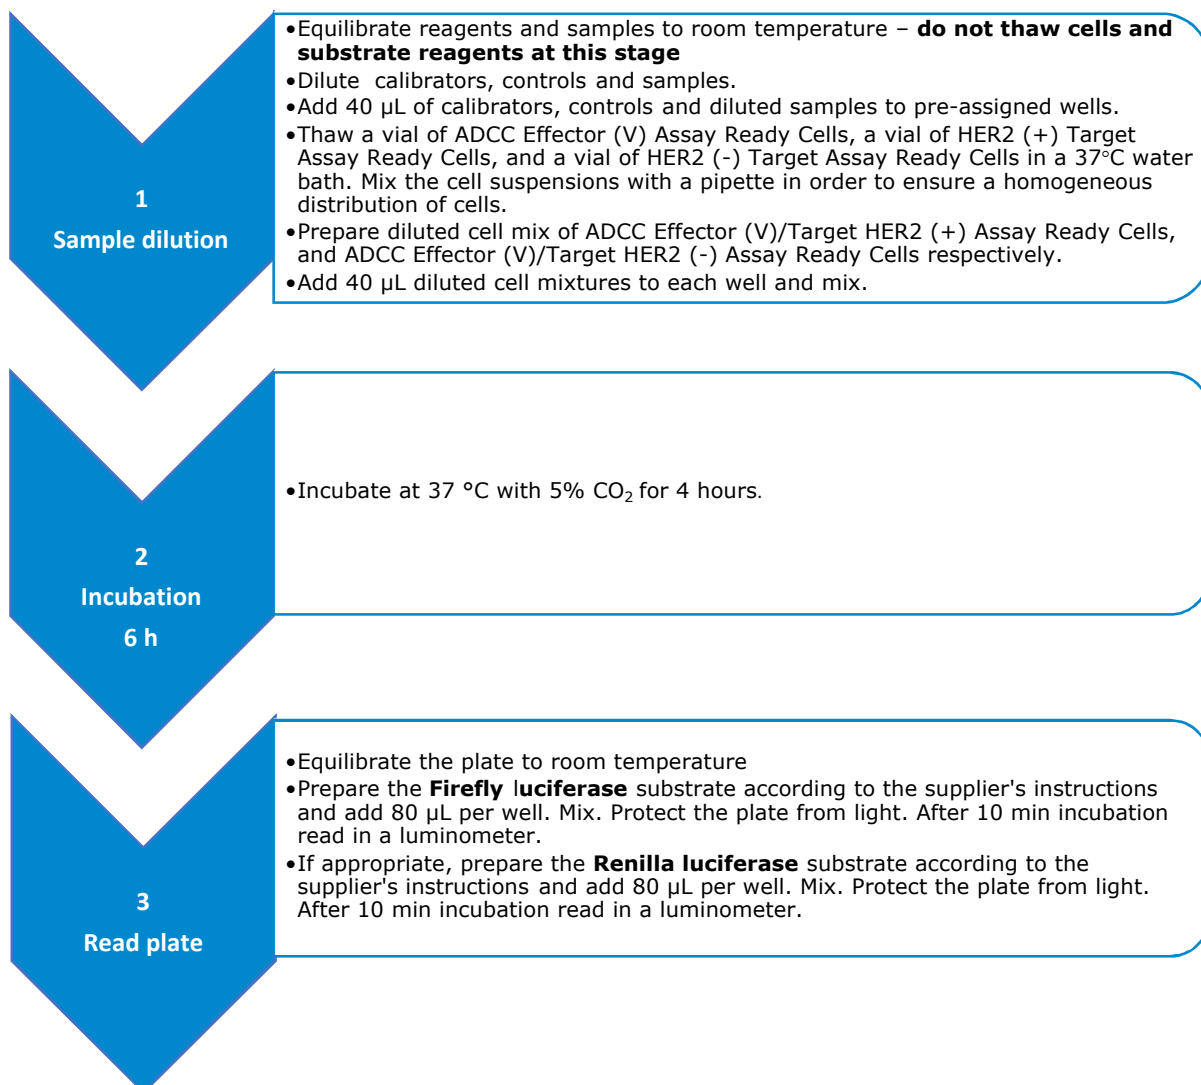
1
Sample dilution

•Equilibrate reagents and samples to room temperature – **do not thaw cells and substrate reagents at this stage**
•Dilute calibrators, controls and samples.
•Add 40 µL of calibrators, controls and diluted samples to pre-assigned wells.
•Thaw a vial of ADCC Effector (V) Assay Ready Cells, a vial of HER2 (+) Target Assay Ready Cells, and a vial of HER2 (-) Target Assay Ready Cells in a 37°C water bath. Mix the cell suspensions with a pipette in order to ensure a homogeneous distribution of cells.
•Prepare diluted cell mix of ADCC Effector (V)/Target HER2 (+) Assay Ready Cells, and ADCC Effector (V)/Target HER2 (-) Assay Ready Cells respectively.
•Add 40 µL diluted cell mixtures to each well and mix.

2
Incubation
6 h

•Incubate at 37 °C with 5% $CO_2$ for 4 hours.

3
Read plate

•Equilibrate the plate to room temperature
•Prepare the **Firefly** l**uciferase** substrate according to the supplier's instructions and add 80 µL per well. Mix. Protect the plate from light. After 10 min incubation read in a luminometer.
•If appropriate, prepare the **Renilla luciferase** substrate according to the supplier's instructions and add 80 µL per well. Mix. Protect the plate from light. After 10 min incubation read in a luminometer.